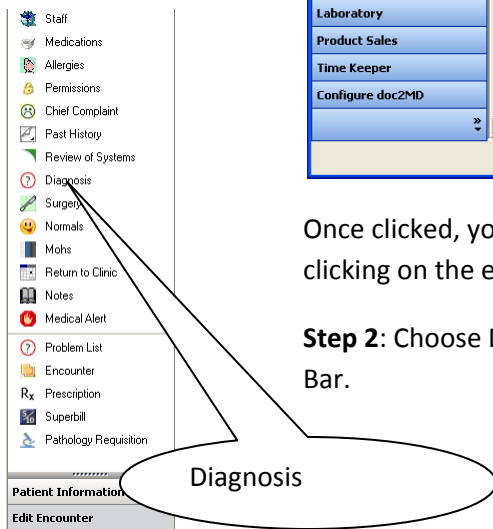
Staff
Medications
Allergies
Permissions
Chief Complaint
Past History
Review of Systems
Diagnosis
Surgery
Normals
Mohs
Return to Clinic
Notes
Medical Alert
Problem List
Encounter
Prescription
Superbill
Pathology Requisition
Patient Information
Edit Encounter

Laboratory
Product Sales
Time Keeper
Configure doc2MD

Diagnosis

Once clicked, yo
clicking on the e

**Step 2**: Choose
Bar.